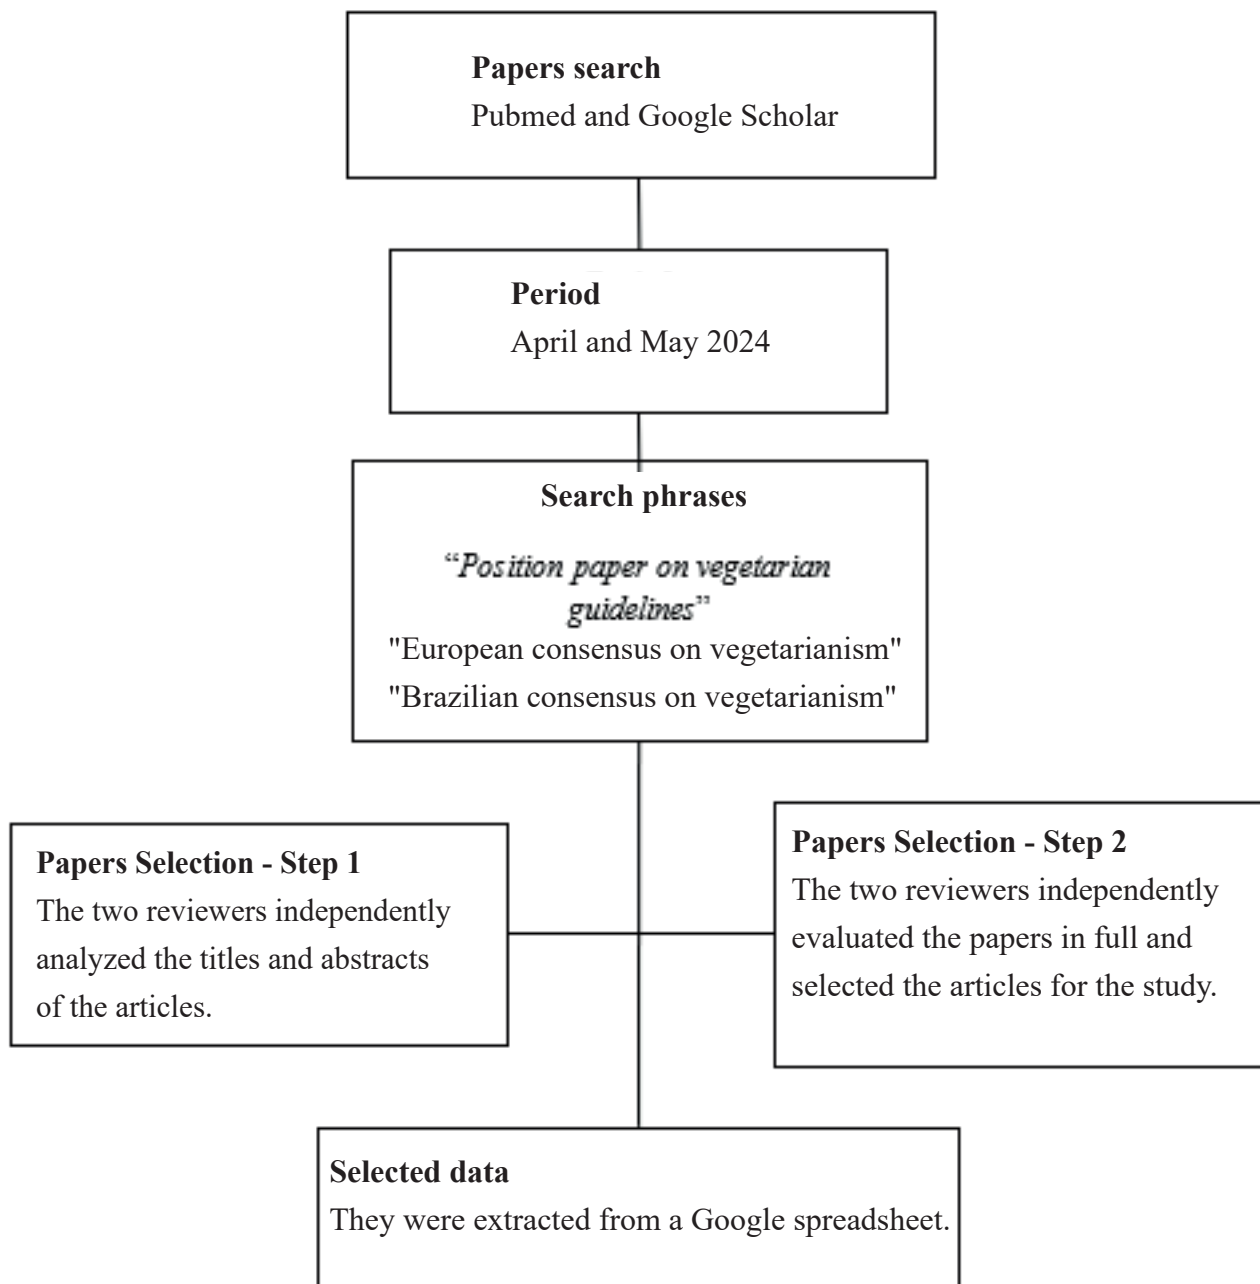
**Papers search**
Pubmed and Google Scholar

**Period**
April and May 2024

**Search phrases**
*"Position paper on vegetarian guidelines"*
"European consensus on vegetarianism"
"Brazilian consensus on vegetarianism"

**Papers Selection - Step 1**
The two reviewers independently analyzed the titles and abstracts of the articles.

**Papers Selection - Step 2**
The two reviewers independently evaluated the papers in full and selected the articles for the study.

**Selected data**
They were extracted from a Google spreadsheet.